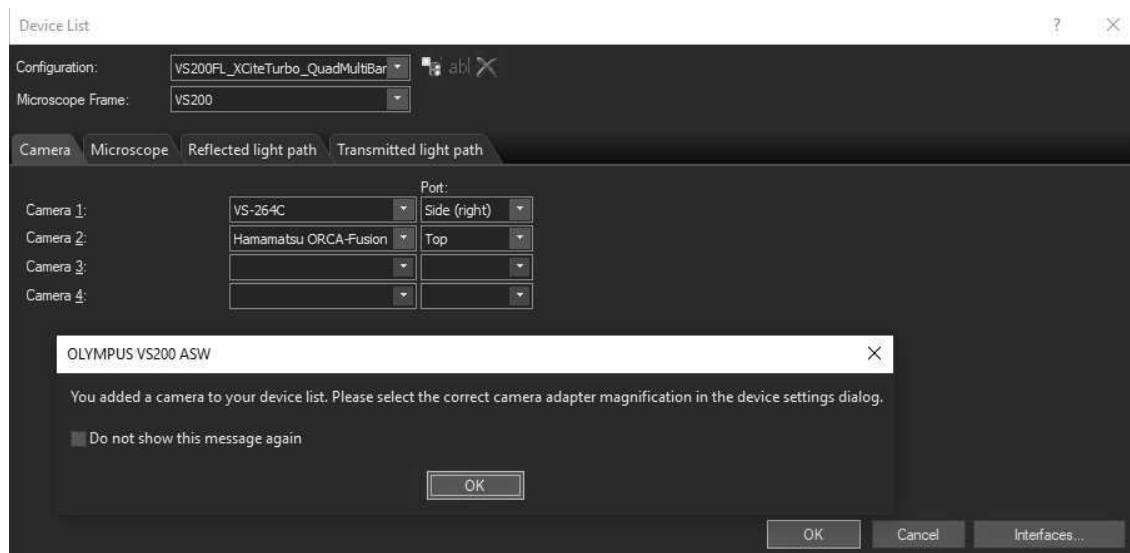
Device List

?

Configuration: VS200FL_XCiteTurbo_QuadMultiBar

abl

Microscope Frame: VS200

Camera Microscope Reflected light path Transmitted light path

Port:

Camera 1: VS-264C Side (right)

Camera 2: Hamamatsu ORCA-Fusion Top

Camera 3:

Camera 4:

OLYMPUS VS200 ASW

You added a camera to your device list. Please select the correct camera adapter magnification in the device settings dialog.

Do not show this message again

OK

OK Cancel Interfaces...